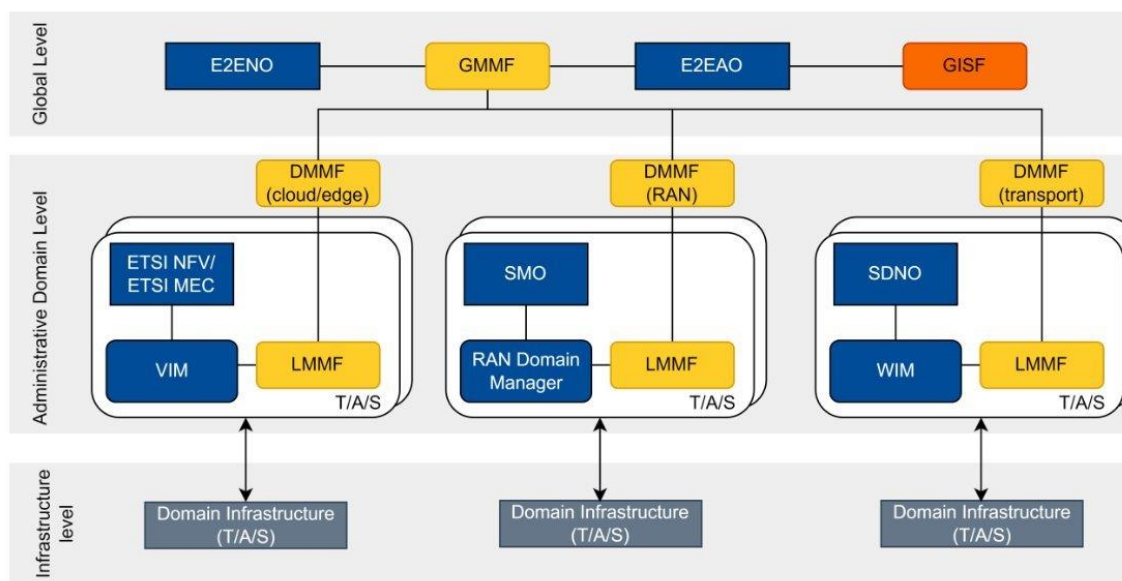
Global Level

E2ENO

GMMF

E2EAO

GISF

Administrative Domain Level

DMMF (cloud/edge)

DMMF (RAN)

DMMF (transport)

ETSI NFV/ ETSI MEC

VIM

LMMF

T/A/S

SMO

RAN Domain Manager

LMMF

T/A/S

SDNO

WIM

LMMF

T/A/S

Infrastructure level

Domain Infrastructure (T/A/S)

Domain Infrastructure (T/A/S)

Domain Infrastructure (T/A/S)